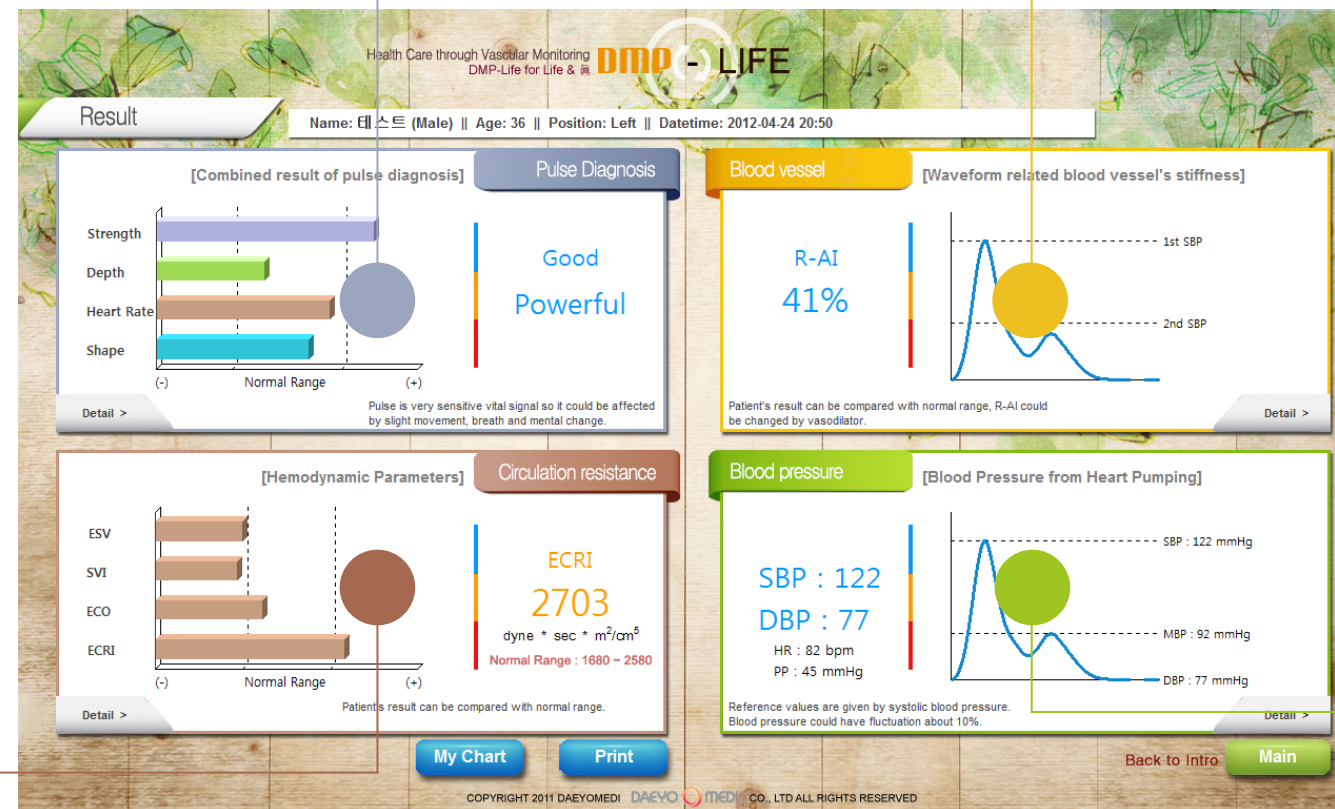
Health Care through Vascular Monitoring
DMP-Life for Life & 眞
DMP - LIFE

Result

Name: 테스트 (Male) || Age: 36 || Position: Left || Datetime: 2012-04-24 20:50

[Combined result of pulse diagnosis]
Pulse Diagnosis

Strength
Depth
Heart Rate
Shape
(-) Normal Range (+)

Good
Powerful

Detail >
Pulse is very sensitive vital signal so it could be affected by slight movement, breath and mental change.

Blood vessel
[Waveform related blood vessel's stiffness]

R-AI
41%

1st SBP
2nd SBP

Patient's result can be compared with normal range, R-AI could be changed by vasodilator.
Detail >

[Hemodynamic Parameters]
Circulation resistance

ESV
SVI
ECO
ECRI
(-) Normal Range (+)

ECRI
2703
dyne * sec * $m^2/cm^5$
Normal Range : 1680 ~ 2580

Detail >
Patient's result can be compared with normal range.

Blood pressure
[Blood Pressure from Heart Pumping]

SBP : 122
DBP : 77
HR : 82 bpm
PP : 45 mmHg

SBP : 122 mmHg
MBP : 92 mmHg
DBP : 77 mmHg

Reference values are given by systolic blood pressure.
Blood pressure could have fluctuation about 10%.
Detail >

My Chart
Print
Back to Intro
Main

COPYRIGHT 2011 DAEYOMEDI DAEYO MEDI CO., LTD ALL RIGHTS RESERVED